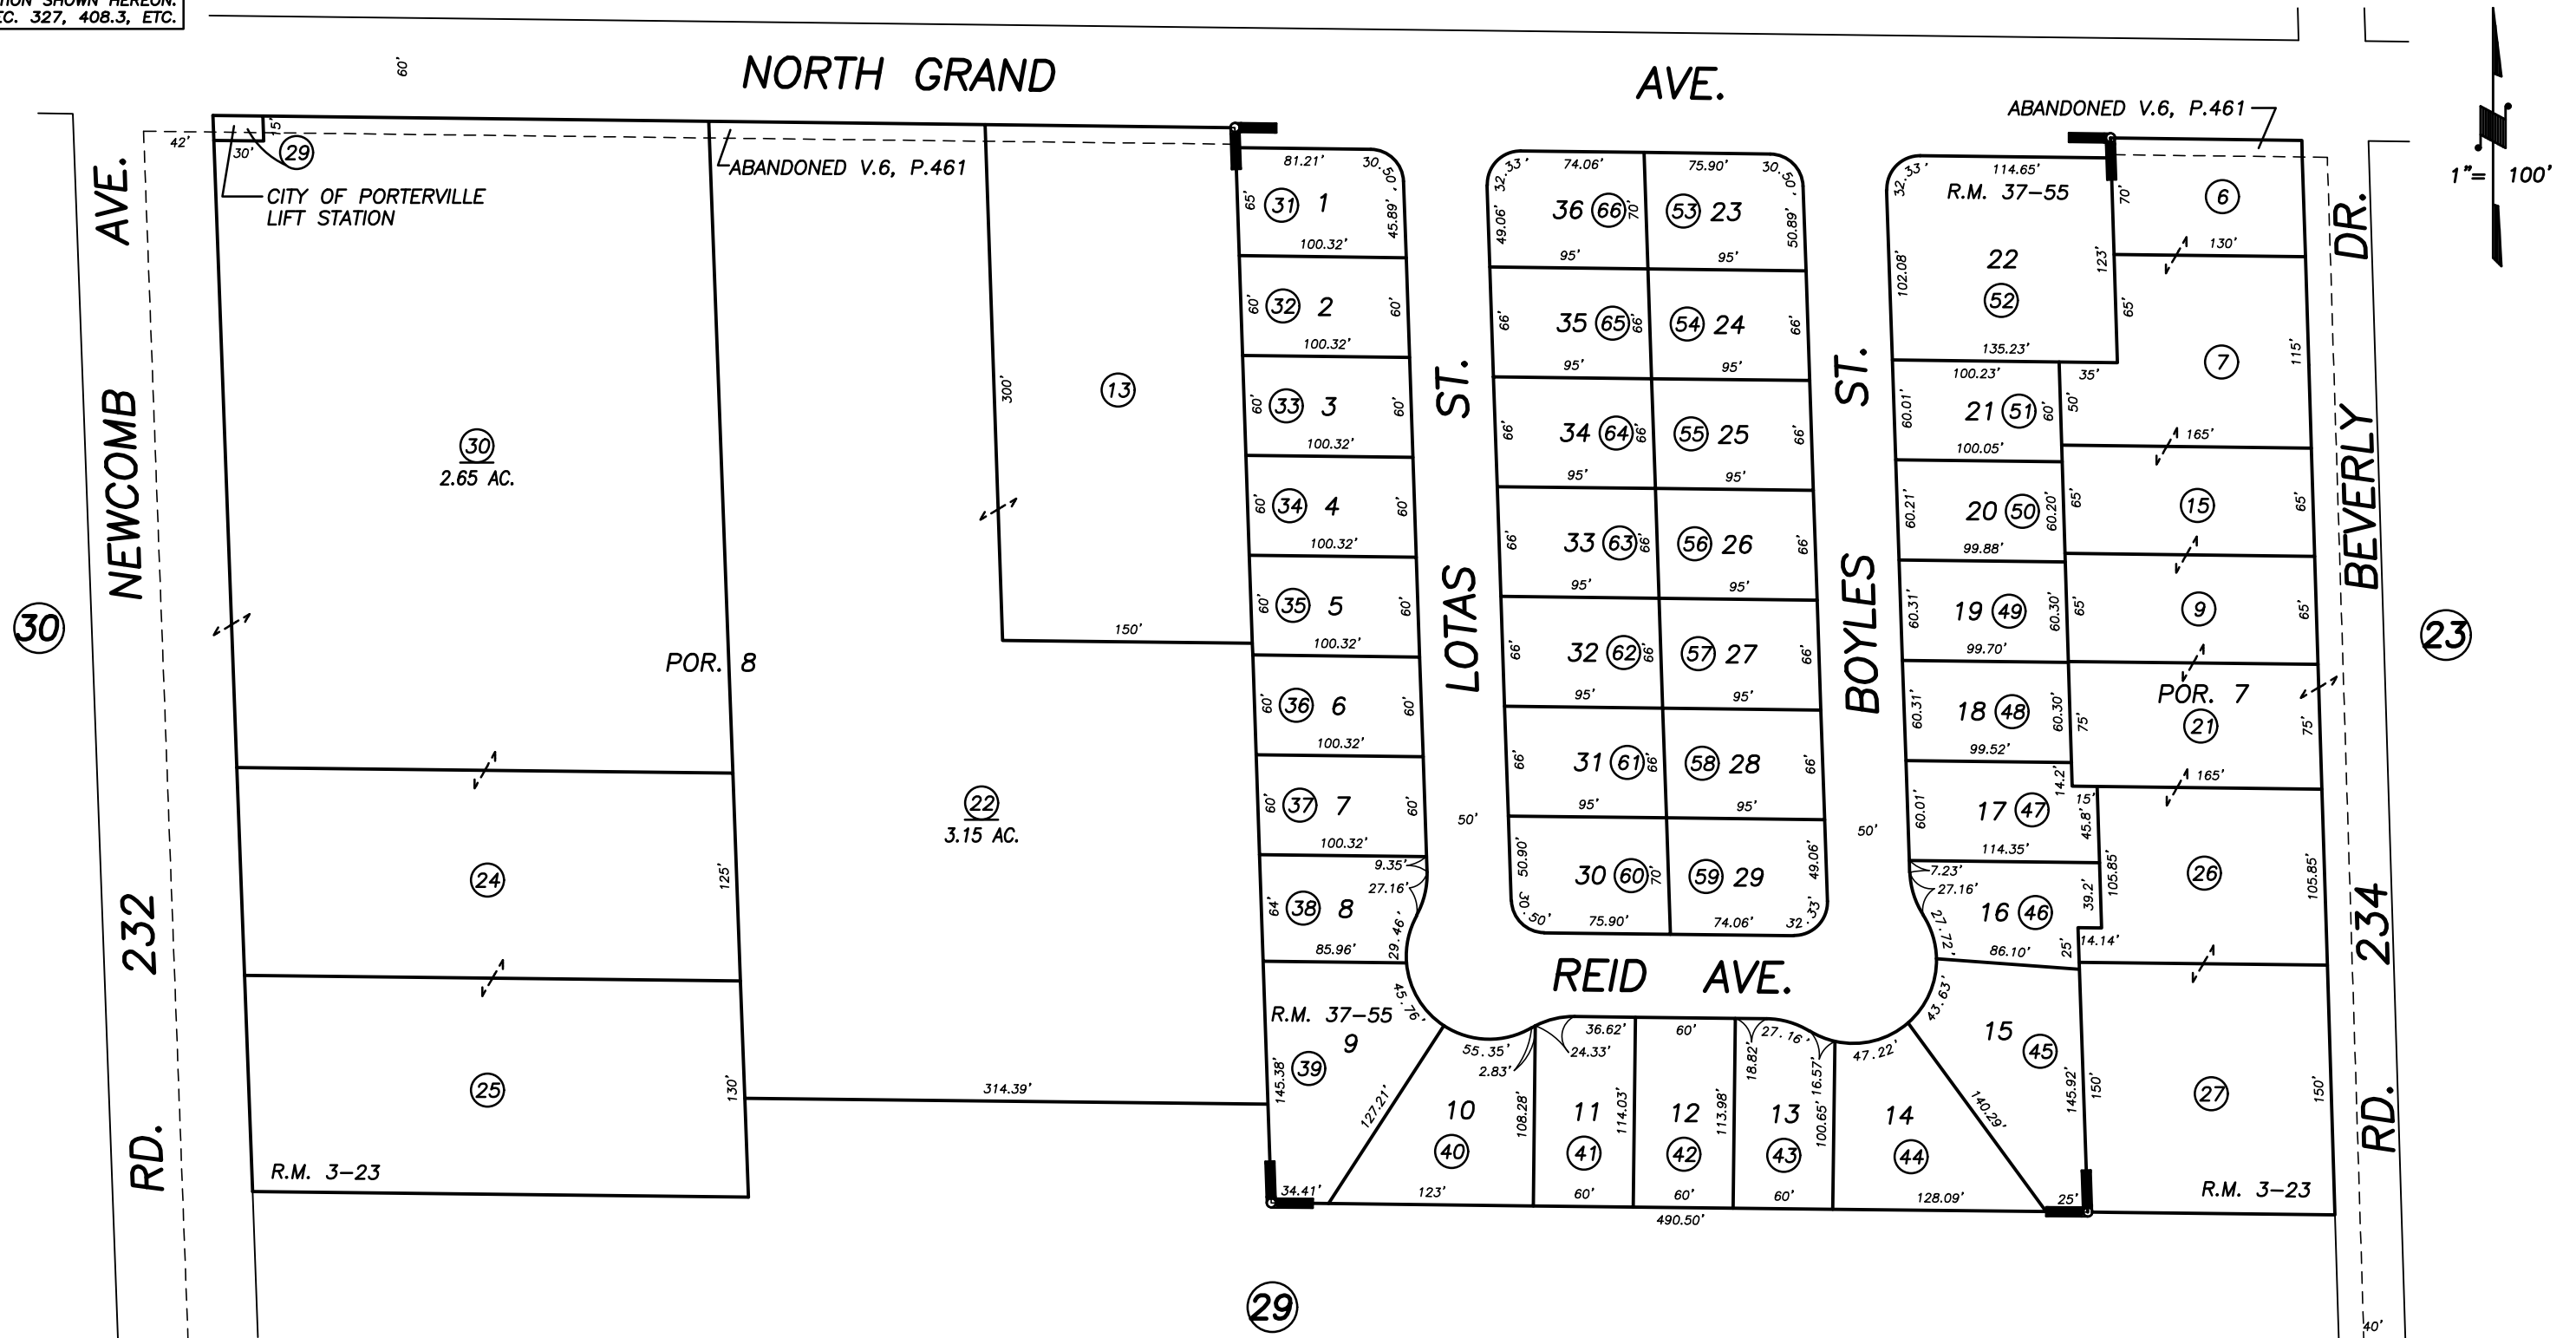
ION SHOWN HEREON.
C. 327, 408.3, ETC.

60'

NORTH GRAND AVE.

ABANDONED V.6, P.461

1"= 100'

42'
30'
15'
29
CITY OF PORTERVILLE LIFT STATION
ABANDONED V.6, P.461

NEWCOMB AVE.
232 RD.
30

30
2.65 AC.

POR. 8

13
300'
150'

22
3.15 AC.

24
125'
25
130'
314.39'
R.M. 3-23

81.21'
30.50'
65'
31 1
45.89'
100.32'
60' 32 2 60'
100.32'
60' 33 3 60'
100.32'
60' 34 4 60'
100.32'
60' 35 5 60'
100.32'
60' 36 6 60'
100.32'
60' 37 7 60'
100.32'
9.35'
27.16'
64' 38 8
29.46'
85.96'
45.76'
R.M. 37-55
9
39
145.38'
127.21'
34.41'

LOTAS ST.
50'

32.33' 74.06' 75.90' 30.50'
49.06' 36 66 70' 53 23 50.89'
95' 95'
66' 35 65 66' 54 24 66'
95' 95'
66' 34 64 66' 55 25 66'
95' 95'
66' 33 63 66' 56 26 66'
95' 95'
66' 32 62 66' 57 27 66'
95' 95'
66' 31 61 66' 58 28 66'
95' 95'
50.90' 30 60 70' 59 29 49.06'
30.50' 75.90' 74.06' 32.33'

BOYLES ST.
50'

REID AVE.

55.35'
2.83'
36.62'
24.33'
60'
27.16'
18.82'
16.57'
47.22'
10
40
108.28'
123'
11
41
114.03'
60'
12
42
113.98'
60'
13
43
100.65'
60'
14
44
128.09'
490.50'
140.29'
43.63'

32.33'
114.65'
R.M. 37-55
70'
22
52
102.08'
123'
135.23'
100.23'
35'
60.01' 21 51 60'
50'
100.05'
60.21' 20 50 60.20'
99.88'
60.31' 19 49 60.30'
99.70'
60.31' 18 48 60.30'
99.52'
14.2'
60.01' 17 47
15'
45.8'
114.35'
7.23'
27.16'
16 46
27.72'
86.10'
39.2'
14.14'
25'
105.85'
15
45
145.92'
25'

6
130'
65'
7
115'
165'
65' 15 65'
65' 9 65'
POR. 7
21
75' 75'
165'
26
105.85'
150'
27
150'
R.M. 3-23

BEVERLY DR.
234 RD.
23

29
40'